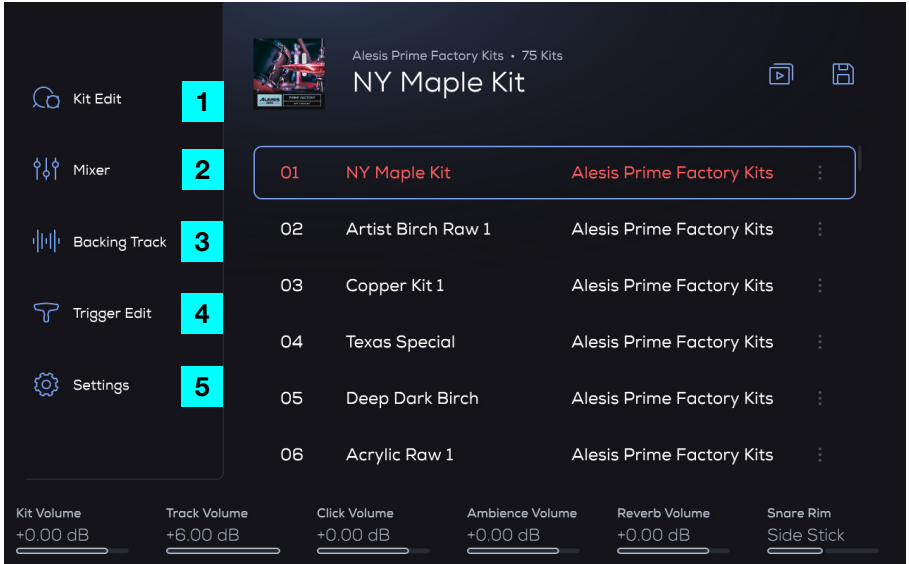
Kit Edit 1

Mixer 2

Backing Track 3

Trigger Edit 4

Settings 5

Alesis Prime Factory Kits • 75 Kits

NY Maple Kit

| | | |
|---|---|---|
| 01 | NY Maple Kit | Alesis Prime Factory Kits |
| 02 | Artist Birch Raw 1 | Alesis Prime Factory Kits |
| 03 | Copper Kit 1 | Alesis Prime Factory Kits |
| 04 | Texas Special | Alesis Prime Factory Kits |
| 05 | Deep Dark Birch | Alesis Prime Factory Kits |
| 06 | Acrylic Raw 1 | Alesis Prime Factory Kits |

Kit Volume +0.00 dB

Track Volume +6.00 dB

Click Volume +0.00 dB

Ambience Volume +0.00 dB

Reverb Volume +0.00 dB

Snare Rim Side Stick